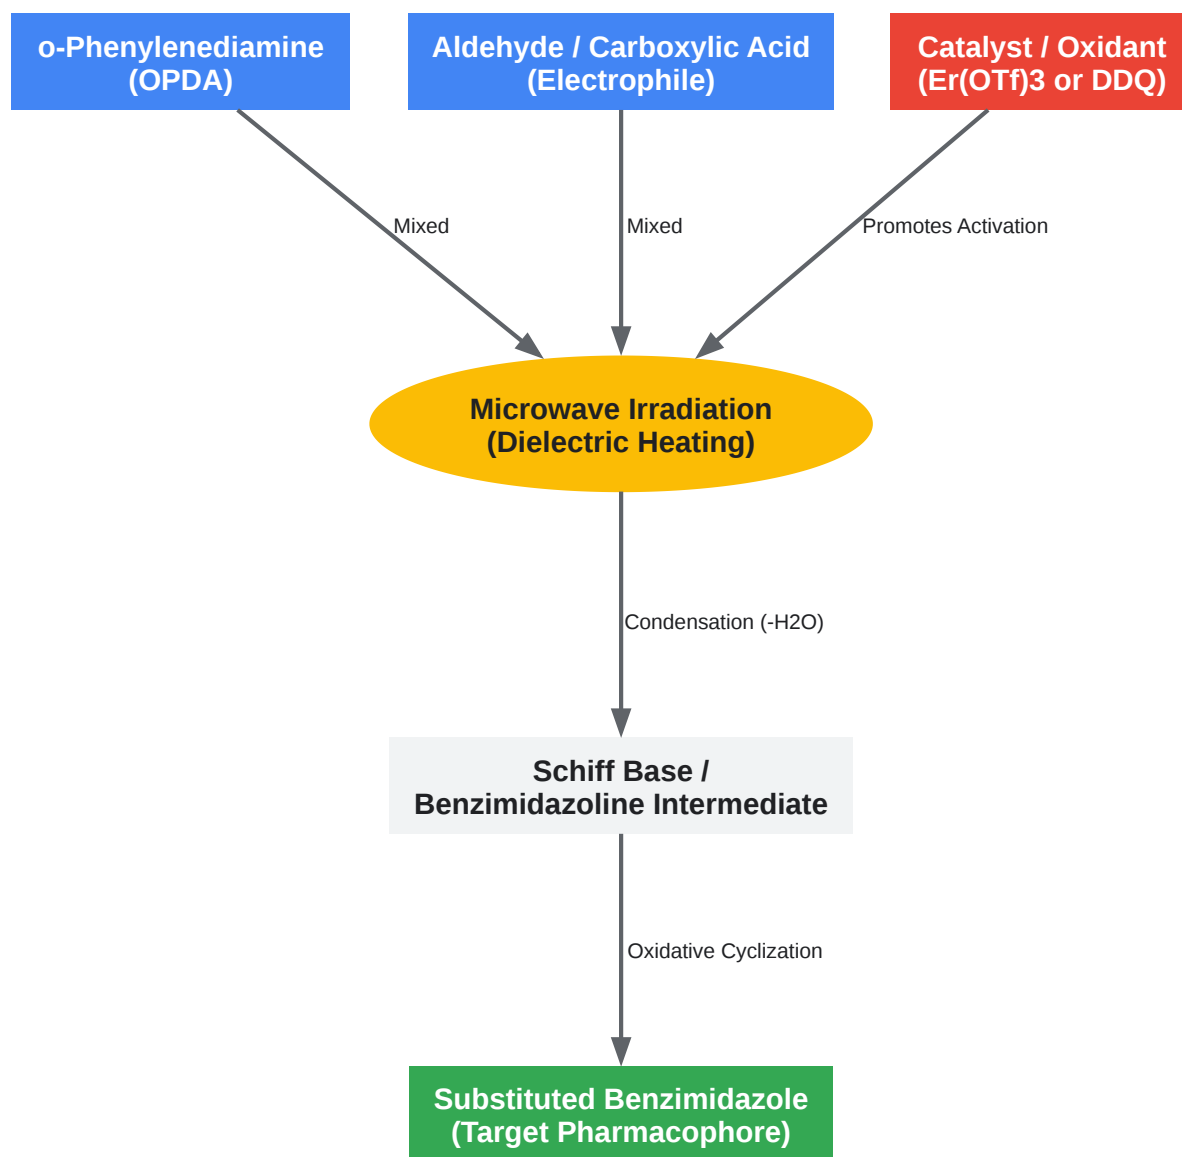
o-Phenylenediamine (OPDA)

Aldehyde / Carboxylic Acid (Electrophile)

Catalyst / Oxidant (Er(OTf)3 or DDQ)

Mixed

Mixed

Promotes Activation

Microwave Irradiation (Dielectric Heating)

Condensation (-H2O)

Schiff Base / Benzimidazoline Intermediate

Oxidative Cyclization

Substituted Benzimidazole (Target Pharmacophore)